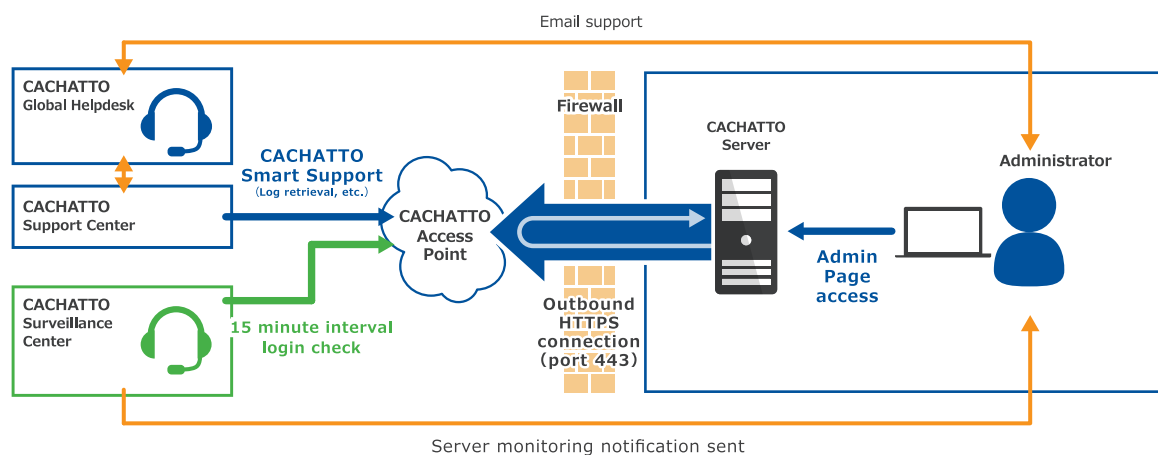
Email support

CACHATTO
Global Helpdesk

CACHATTO
Support Center

CACHATTO
Surveillance
Center

CACHATTO
Smart Support
(Log retrieval, etc.)

15 minute interval
login check

CACHATTO
Access
Point

Firewall

Outbound
HTTPS
connection
(port 443)

CACHATTO
Server

Admin
Page
access

Administrator

Server monitoring notification sent